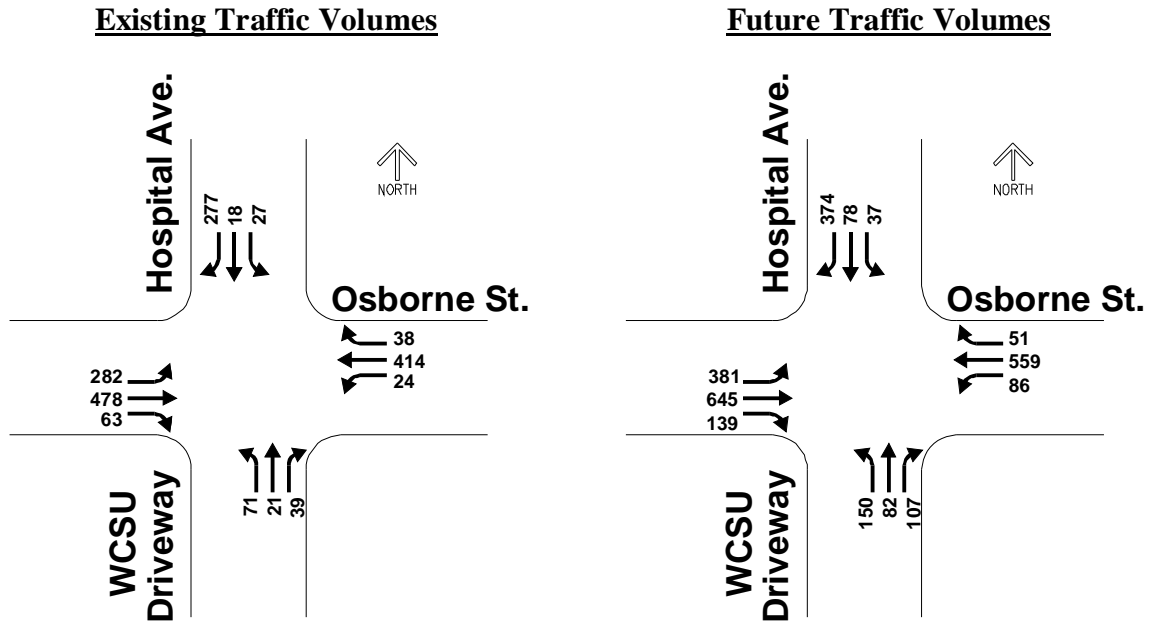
Existing Traffic Volumes

Hospital Ave.

NORTH

277 18 27

Osborne St.

38
414
24

282
478
63

WCSU Driveway

71 21 39

Future Traffic Volumes

Hospital Ave.

NORTH

374 78 37

Osborne St.

51
559
86

381
645
139

WCSU Driveway

150 82 107